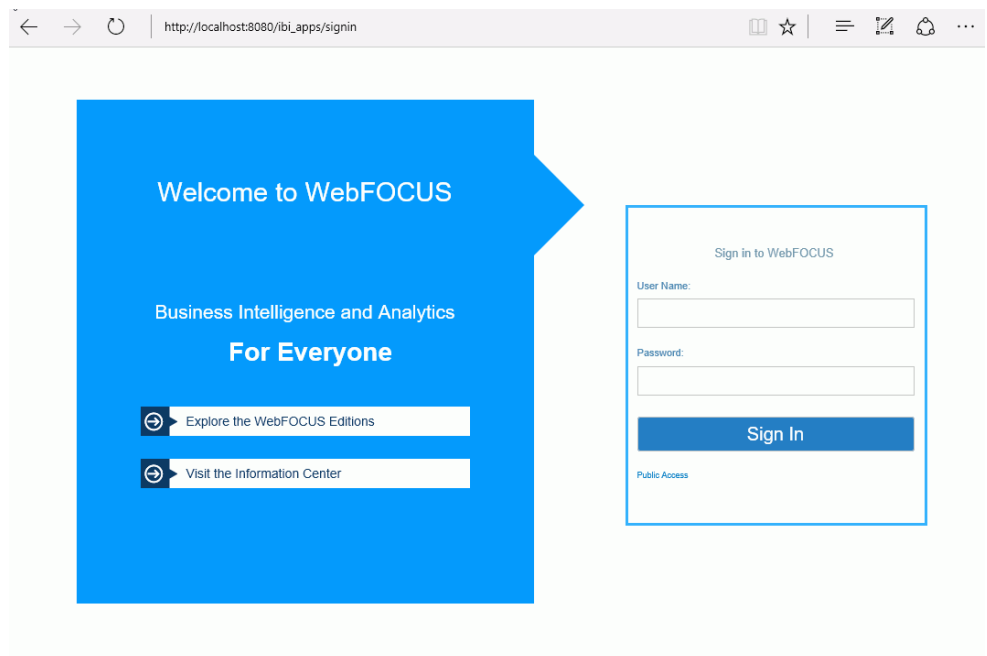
http://localhost:8080/ibi_apps/signin

Welcome to WebFOCUS

Business Intelligence and Analytics

For Everyone

Explore the WebFOCUS Editions

Visit the Information Center

Sign in to WebFOCUS

User Name:

Password:

Sign In

Public Access